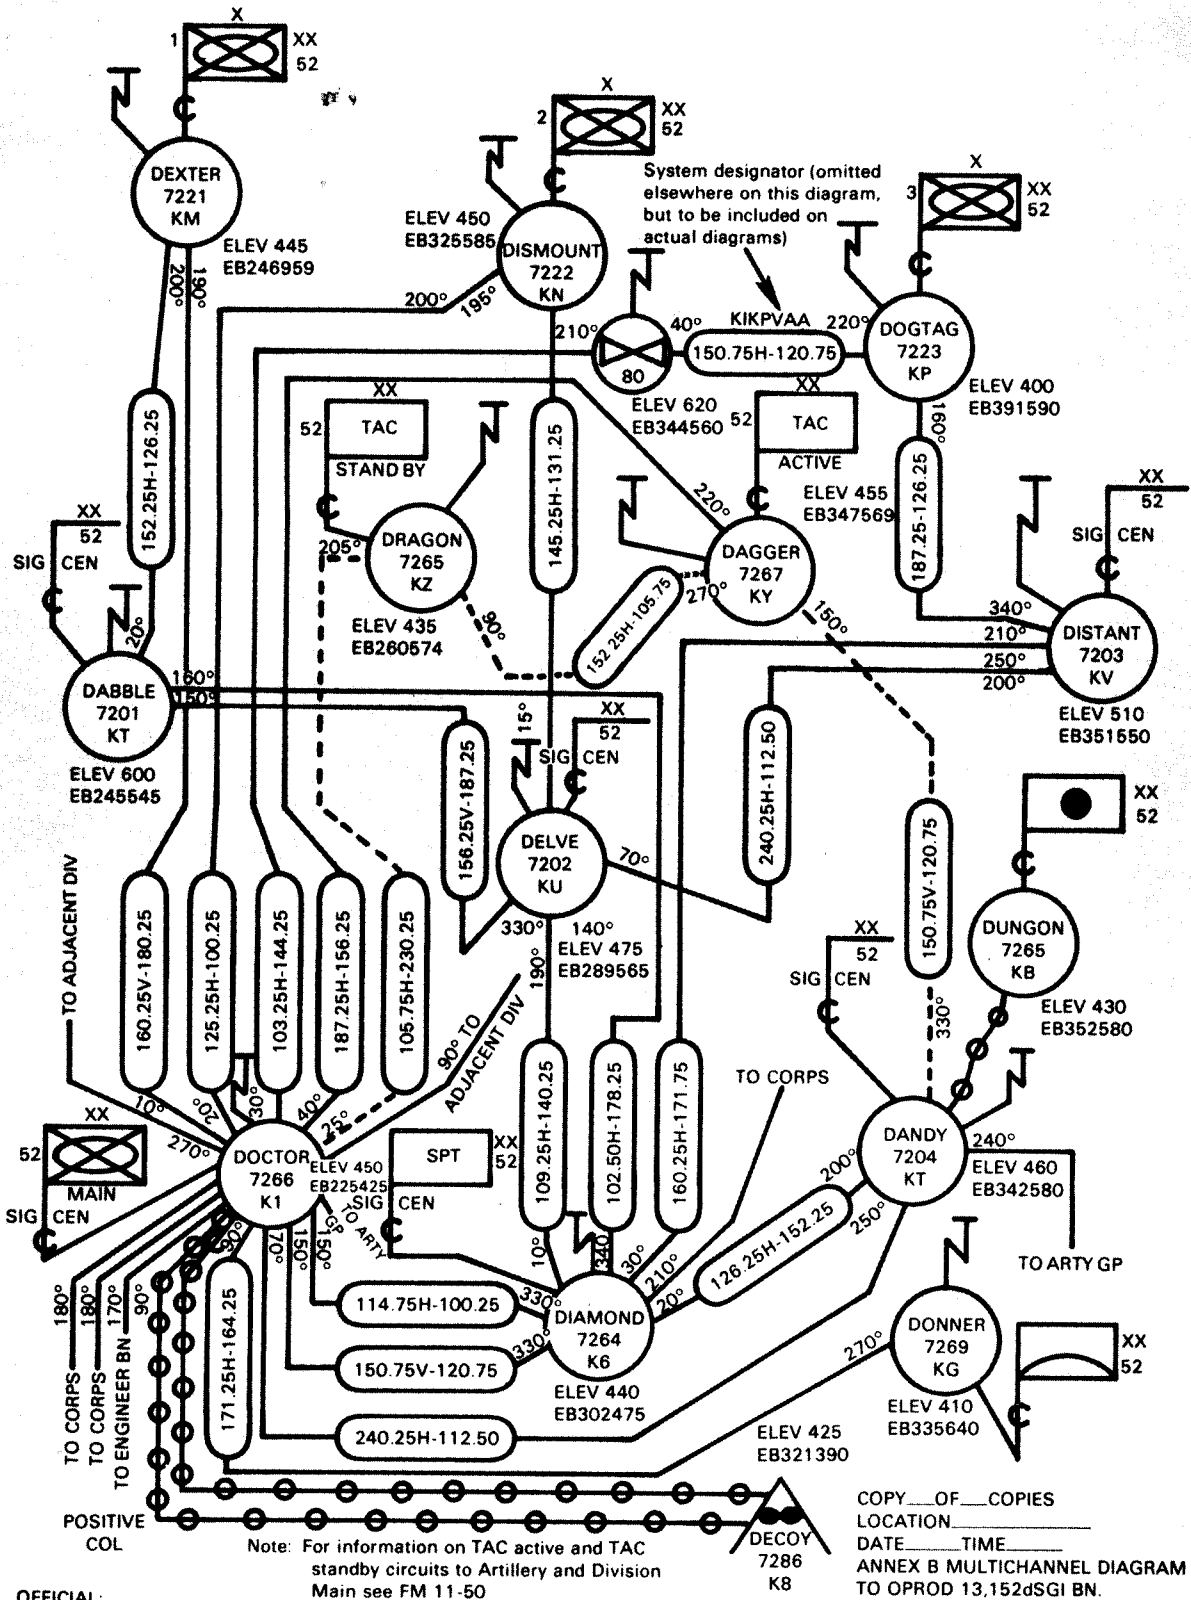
X
1
XX
52

DEXTER
7221
KM
ELEV 445
EB246959
200°
190°

X
2
XX
52

System designator (omitted elsewhere on this diagram, but to be included on actual diagrams)

ELEV 450
EB325585
DISMOUNT
7222
KN
200°
195°

X
3
XX
52

DOGTAG
7223
KP
ELEV 400
EB391590

210°
40°
80
KIKPVAA
150.75H-120.75
220°
ELEV 620
EB344560

152.25H-126.25

XX
52
TAC
STAND BY

145.25H-131.25

XX
52
TAC
ACTIVE

ELEV 455
EB347569
160°
187.25-126.25

XX
52
SIG CEN

DRAGON
7265
KZ
205°
ELEV 435
EB260574
90°

220°
DAGGER
7267
KY
270°
150°
152.25H-105.75

XX
52
SIG CEN
340°
210°
250°
200°
DISTANT
7203
KV
ELEV 510
EB351550

XX
52
SIG CEN
20°
DABBLE
7201
KT
160°
150°
ELEV 600
EB245545

156.25V-187.25
15°
XX
52
SIG CEN
DELVE
7202
KU
70°
330°
140°
ELEV 475
EB289565
190°

240.25H-112.50

150.75V-120.75

XX
52

DUNGON
7265
KB
ELEV 430
EB352580

TO ADJACENT DIV
160.25V-180.25
125.25H-100.25
103.25H-144.25
187.25H-156.25
105.75H-230.25
90° TO ADJACENT DIV

XX
52
SIG CEN
330°

109.25H-140.25
102.50H-178.25
160.25H-171.75
TO CORPS

XX
52
MAIN
SIG CEN
10°
20°
30°
40°
25°
270°
DOCTOR
7266
K1
ELEV 450
EB225425
SPT
XX
52
SIG CEN
TO ARTY GP
150°
70°
30°
150°

DANDY
7204
KT
240°
200°
250°
ELEV 460
EB342580
TO ARTY GP

10°
340
30°
210°
20°
126.25H-152.25
330°
114.75H-100.25
DIAMOND
7264
K6
330°
150.75V-120.75
ELEV 440
EB302475

DONNER
7269
KG
270°
XX
52
ELEV 410
EB335640

180°
180°
170°
90°
TO CORPS
TO CORPS
TO ENGINEER BN
171.25H-164.25
240.25H-112.50
ELEV 425
EB321390

POSITIVE COL
DECOY
7286
K8

Note: For information on TAC active and TAC standby circuits to Artillery and Division Main see FM 11-50

COPY___OF___COPIES
LOCATION__________
DATE______TIME______
ANNEX B MULTICHANNEL DIAGRAM TO OPROD 13,152dSGI BN.

OFFICIAL: